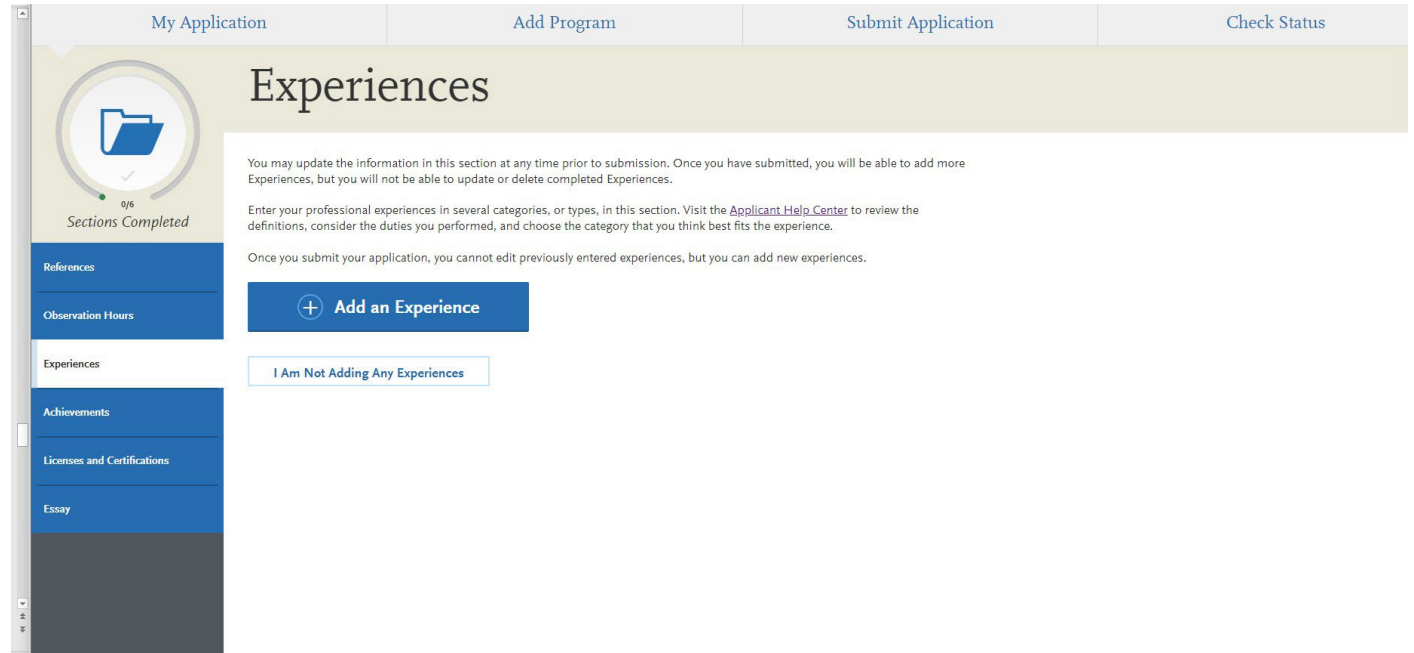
My Application
Add Program
Submit Application
Check Status

0/6
Sections Completed

References
Observation Hours
Experiences
Achievements
Licenses and Certifications
Essay

Experiences

You may update the information in this section at any time prior to submission. Once you have submitted, you will be able to add more Experiences, but you will not be able to update or delete completed Experiences.

Enter your professional experiences in several categories, or types, in this section. Visit the Applicant Help Center to review the definitions, consider the duties you performed, and choose the category that you think best fits the experience.

Once you submit your application, you cannot edit previously entered experiences, but you can add new experiences.

Add an Experience

I Am Not Adding Any Experiences